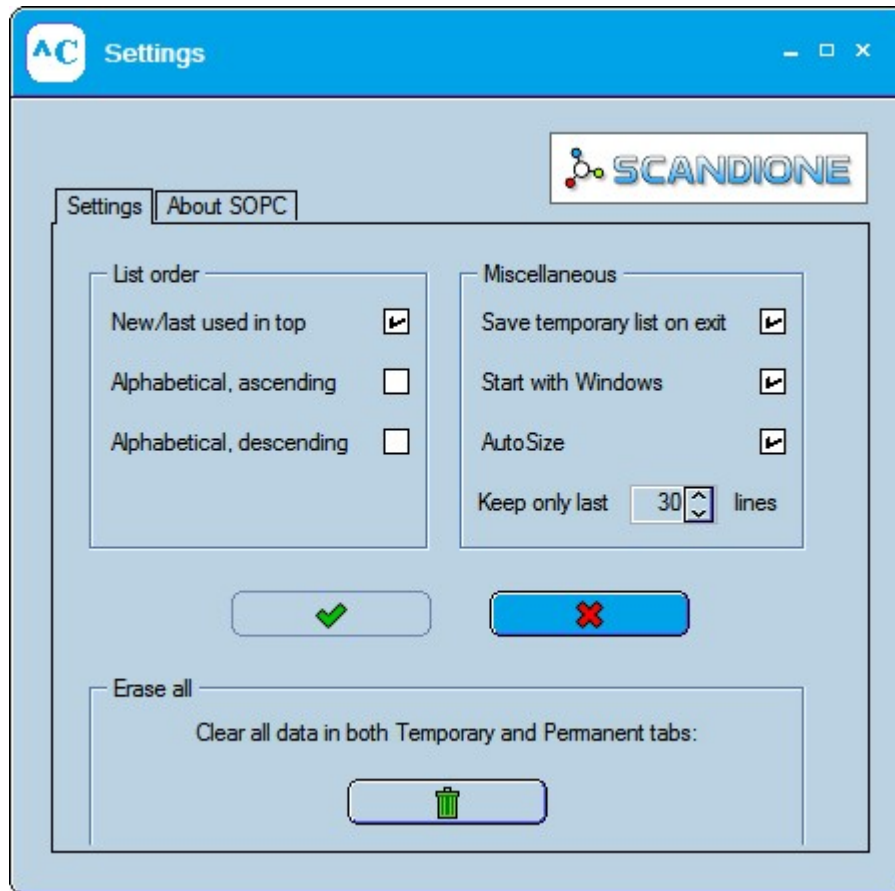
^C Settings

SCANDIONE

Settings | About SOPC

List order

New/last used in top

Alphabetical, ascending

Alphabetical, descending

Miscellaneous

Save temporary list on exit

Start with Windows

AutoSize

Keep only last 30 lines

Erase all

Clear all data in both Temporary and Permanent tabs: